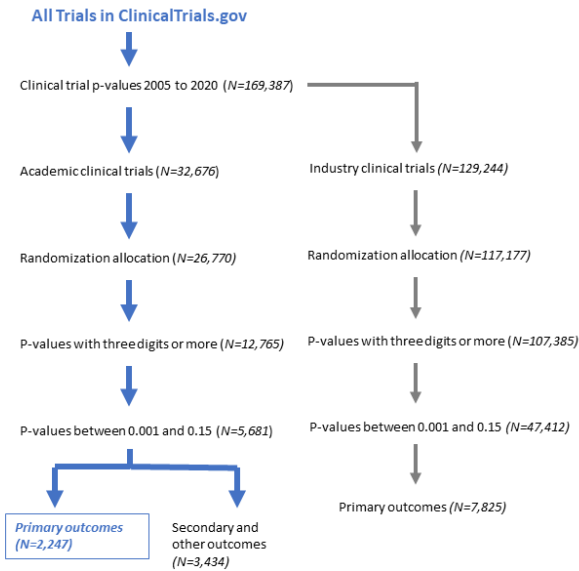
All Trials in ClinicalTrials.gov

Clinical trial p-values 2005 to 2020 (N=169,387)

Academic clinical trials (N=32,676)

Randomization allocation (N=26,770)

P-values with three digits or more (N=12,765)

P-values between 0.001 and 0.15 (N=5,681)

Primary outcomes (N=2,247)

Secondary and other outcomes (N=3,434)

Industry clinical trials (N=129,244)

Randomization allocation (N=117,177)

P-values with three digits or more (N=107,385)

P-values between 0.001 and 0.15 (N=47,412)

Primary outcomes (N=7,825)